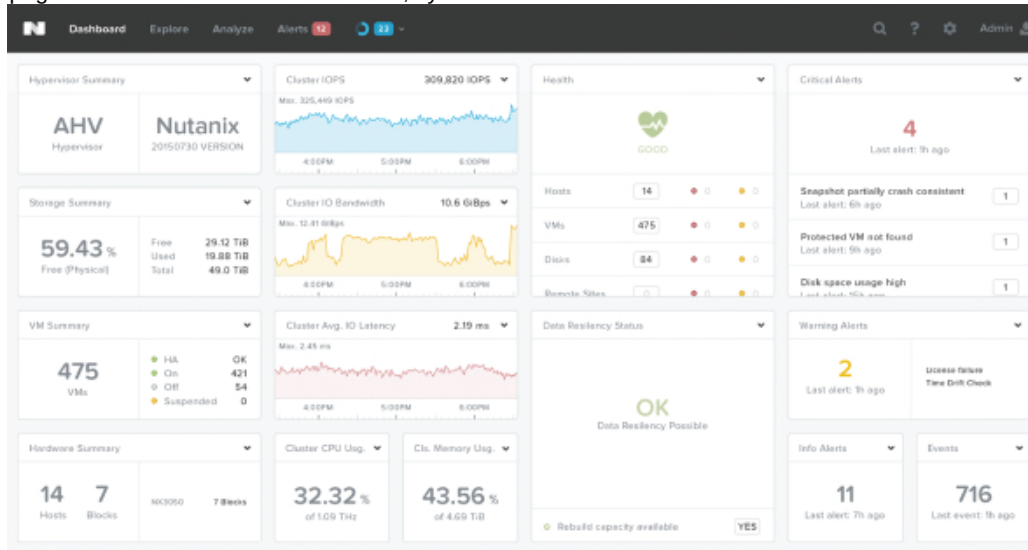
Dashboard Explore Analyze Alerts 12 23 Admin

Hypervisor Summary

AHV
Hypervisor

Nutanix
20150730 VERSION

Cluster IOPS 309,820 IOPS

Max. 325,449 IOPS

4:00PM 5:00PM 6:00PM

Health

GOOD

Hosts 14 0 0

VMs 475 0 0

Disks 84 0 0

Remote Sites 0 0 0

Critical Alerts

4
Last alert: 1h ago

Snapshot partially crash consistent 1
Last alert: 6h ago

Protected VM not found 1
Last alert: 9h ago

Disk space usage high 1
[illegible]

Storage Summary

59.43 %
Free (Physical)

Free 29.12 TiB
Used 19.88 TiB
Total 49.0 TiB

Cluster IO Bandwidth 10.6 GiBps

Max. 12.41 GiBps

4:00PM 5:00PM 6:00PM

VM Summary

475
VMs

HA OK
On 421
Off 54
Suspended 0

Cluster Avg. IO Latency 2.19 ms

Max. 2.45 ms

4:00PM 5:00PM 6:00PM

Data Resiliency Status

OK
Data Resiliency Possible

Rebuild capacity available YES

Warning Alerts

2
Last alert: 1h ago

License failure
Time Drift Check

Hardware Summary

14 Hosts
7 Blocks

NX3050 7 Blocks

Cluster CPU Usg.

32.32 %
of 1.09 THz

Cls. Memory Usg.

43.56 %
of 4.69 TiB

Info Alerts

11
Last alert: 7h ago

Events

716
Last event: 1h ago